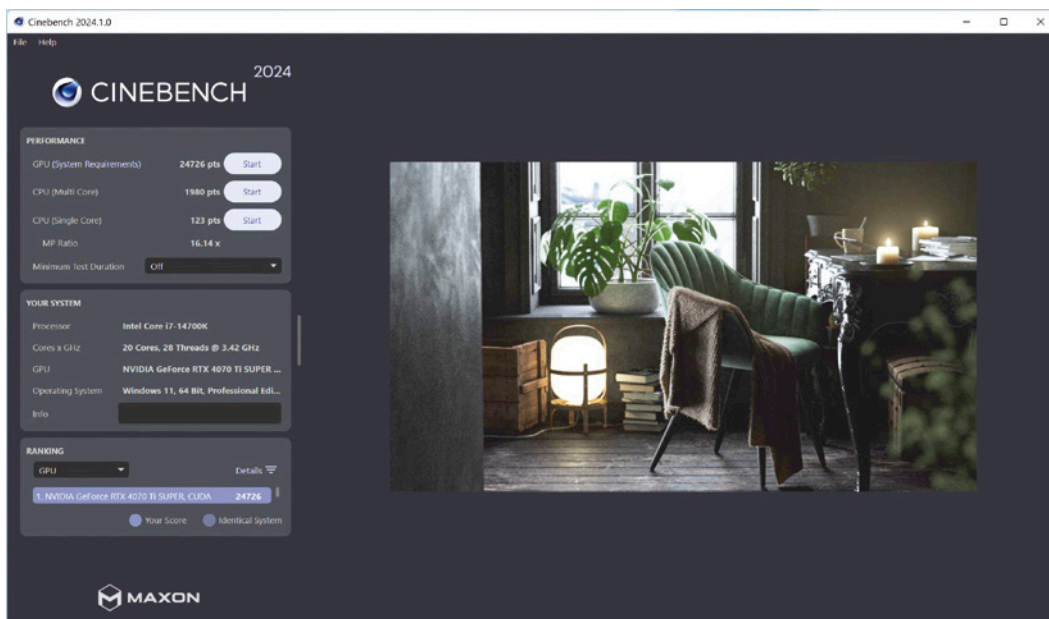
Cinebench 2024.1.0

File Help

CINEBENCH 2024

PERFORMANCE

GPU (System Requirements) 24726 pts Start

CPU (Multi Core) 1980 pts Start

CPU (Single Core) 123 pts Start

MP Ratio 16.14 x

Minimum Test Duration Off

YOUR SYSTEM

Processor Intel Core i7-14700K

Cores x GHz 20 Cores, 28 Threads @ 3.42 GHz

GPU NVIDIA GeForce RTX 4070 Ti SUPER ...

Operating System Windows 11, 64 Bit, Professional Edi...

Info

RANKING

GPU

Details

1. NVIDIA GeForce RTX 4070 Ti SUPER, CUDA 24726

Your Score Identical System

MAXON